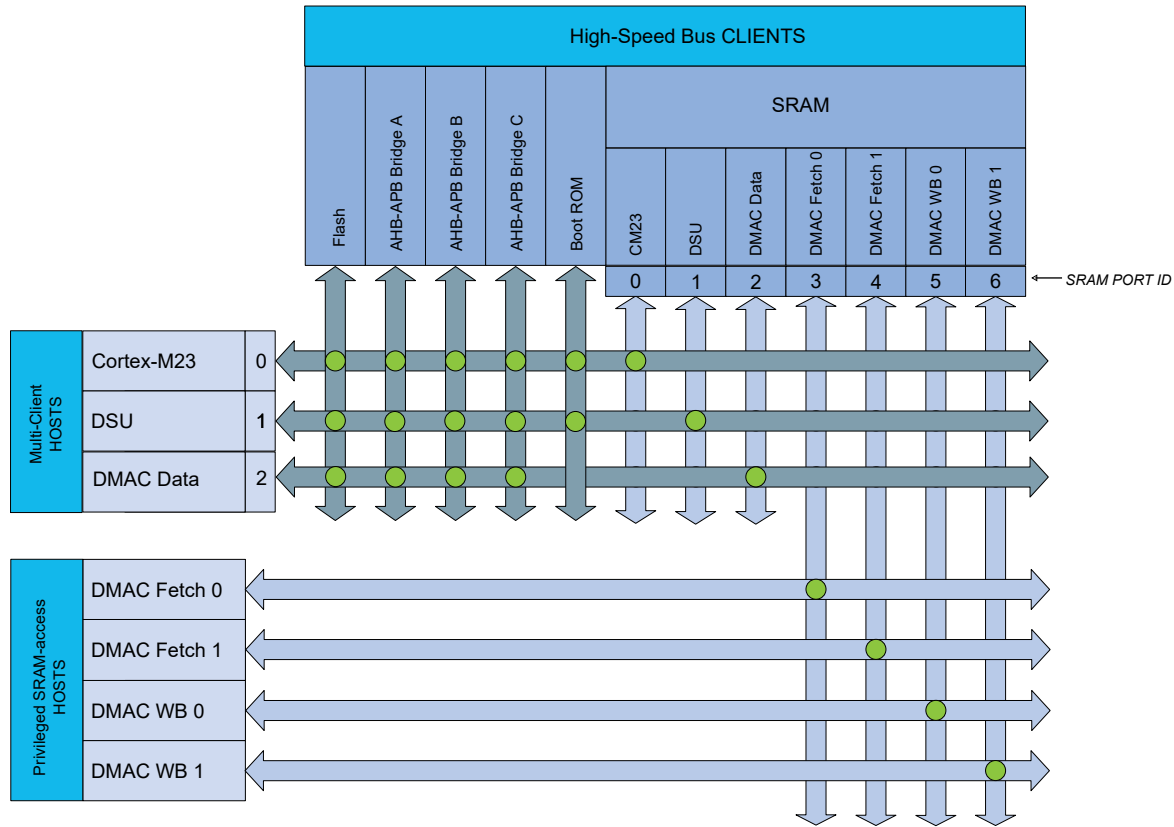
High-Speed Bus CLIENTS

Flash

AHB-APB Bridge A

AHB-APB Bridge B

AHB-APB Bridge C

Boot ROM

SRAM

CM23

DSU

DMAC Data

DMAC Fetch 0

DMAC Fetch 1

DMAC WB 0

DMAC WB 1

0 1 2 3 4 5 6

SRAM PORT ID

Multi-Client HOSTS

Cortex-M23 0

DSU 1

DMAC Data 2

Privileged SRAM-access HOSTS

DMAC Fetch 0

DMAC Fetch 1

DMAC WB 0

DMAC WB 1